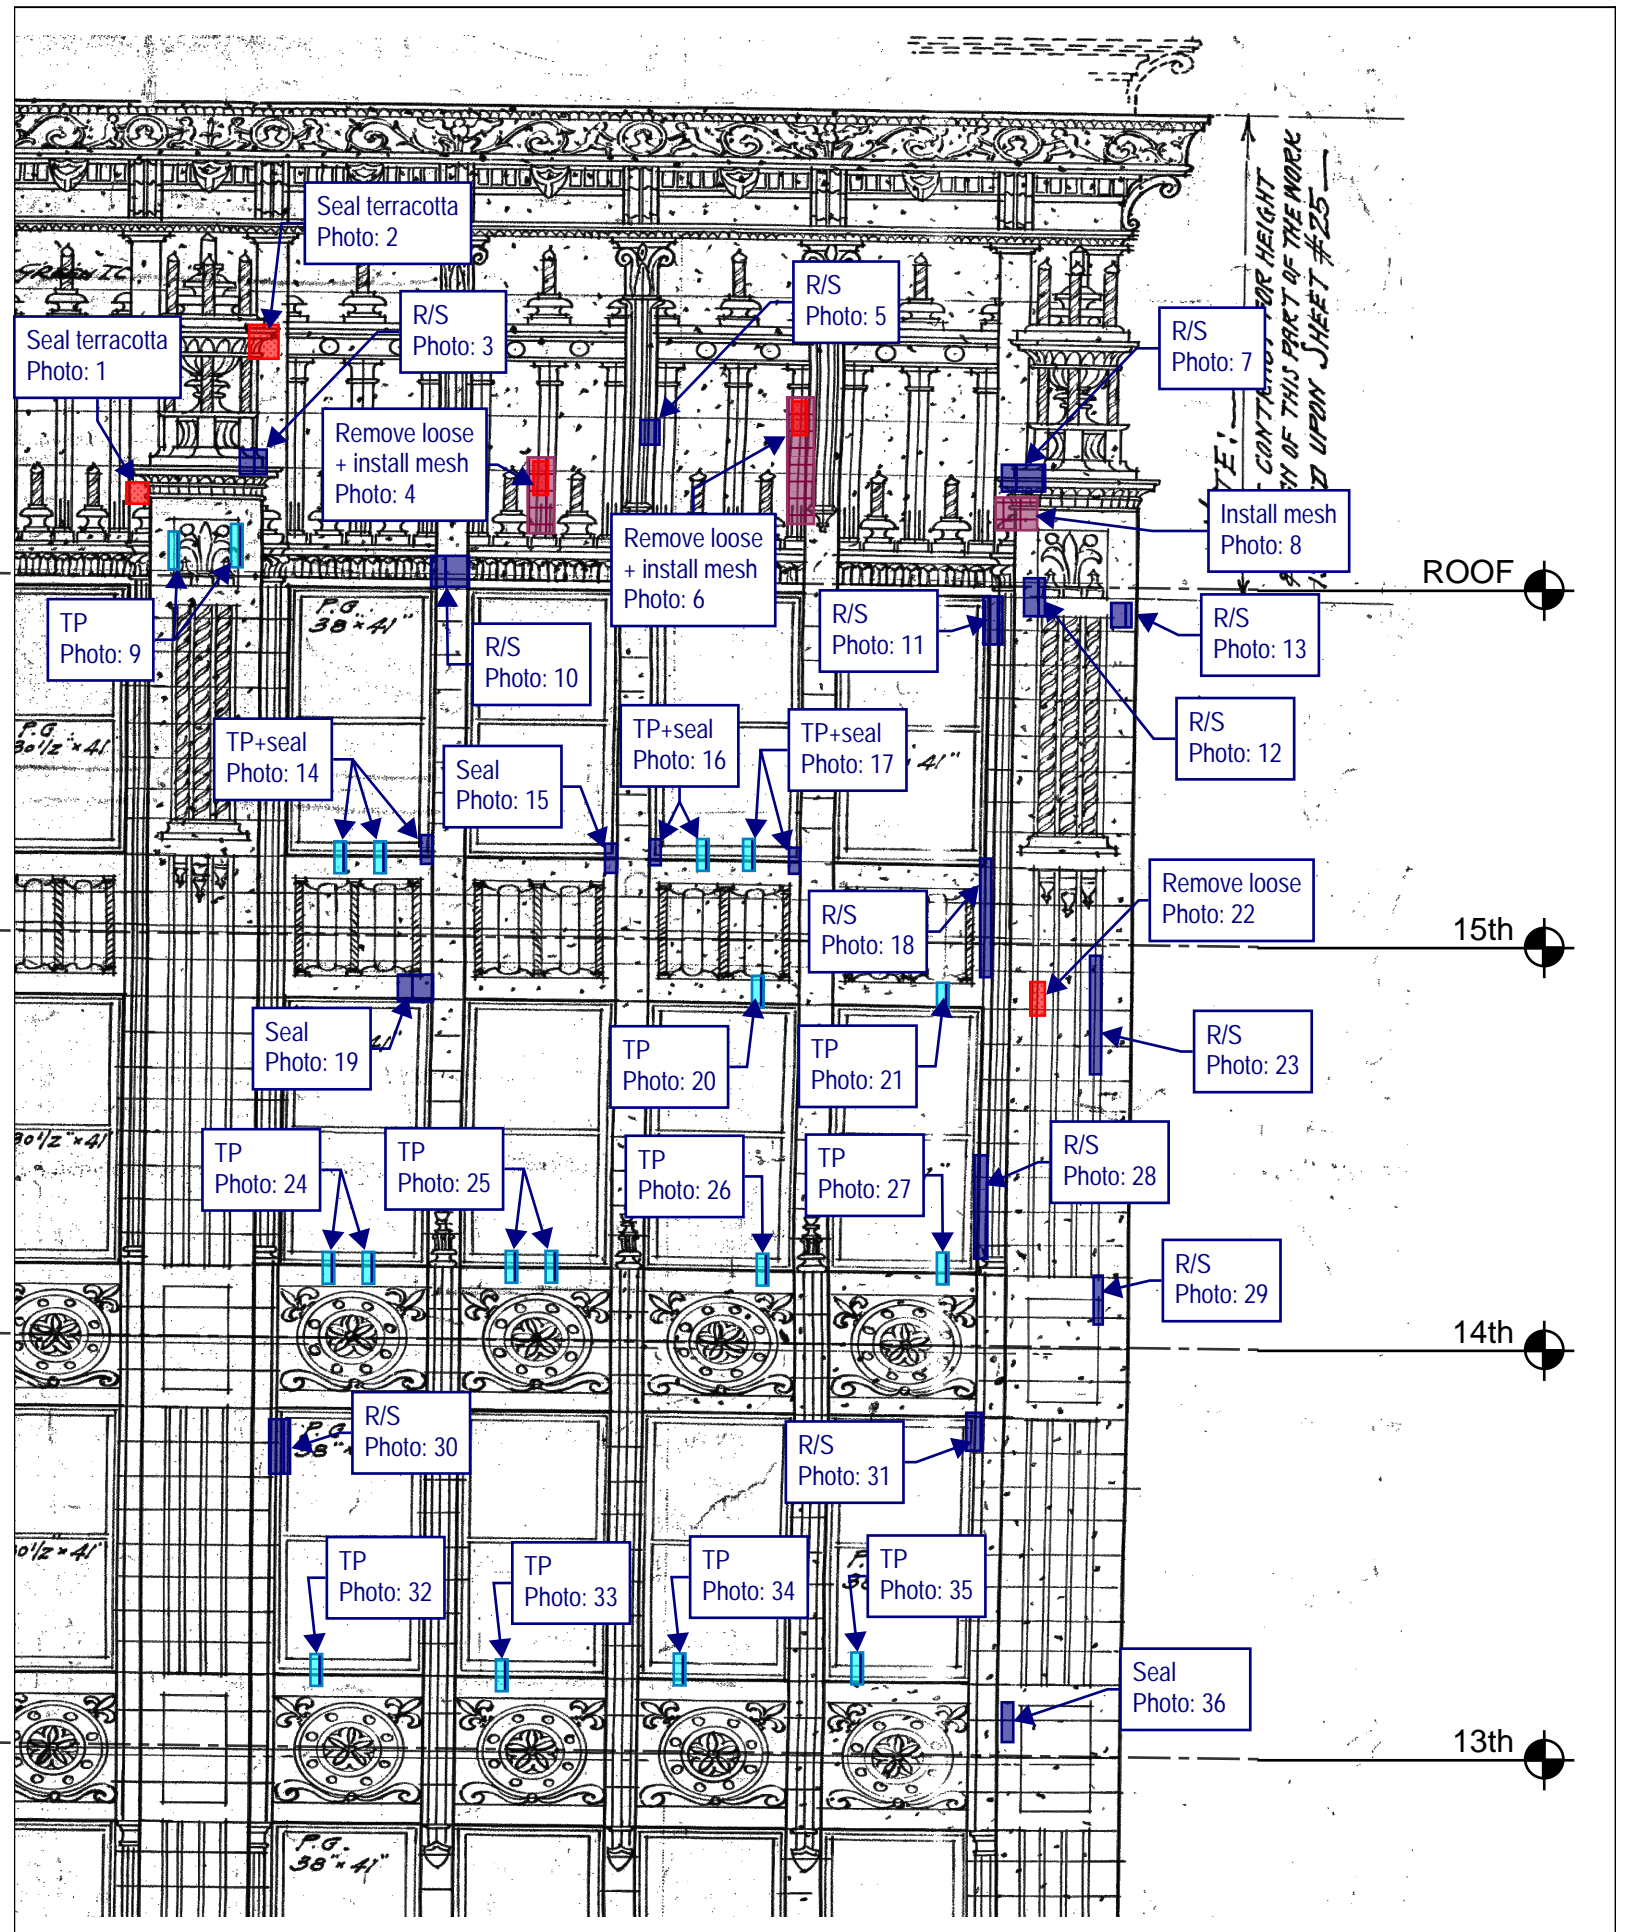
Seal terracotta
Photo: 2

R/S
Photo: 5

R/S
Photo: 3

R/S
Photo: 7

Seal terracotta
Photo: 1

Remove loose
+ install mesh
Photo: 4

Remove loose
+ install mesh
Photo: 6

Install mesh
Photo: 8

ROOF

TP
Photo: 9

P.G.
38"×41"

R/S
Photo: 10

R/S
Photo: 11

R/S
Photo: 13

R/S
Photo: 12

P.G.
30½"×41"

TP+seal
Photo: 14

Seal
Photo: 15

TP+seal
Photo: 16

TP+seal
Photo: 17

41"

Remove loose
Photo: 22

R/S
Photo: 18

15th

Seal
Photo: 19

TP
Photo: 20

TP
Photo: 21

R/S
Photo: 23

30½"×41"

TP
Photo: 24

TP
Photo: 25

TP
Photo: 26

TP
Photo: 27

R/S
Photo: 28

R/S
Photo: 29

14th

R/S
Photo: 30

R/S
Photo: 31

30½"×41"

TP
Photo: 32

TP
Photo: 33

TP
Photo: 34

TP
Photo: 35

Seal
Photo: 36

13th

P.G.
38"×41"

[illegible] FOR HEIGHT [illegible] OF THIS PART OF THE WORK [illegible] UPON SHEET #25